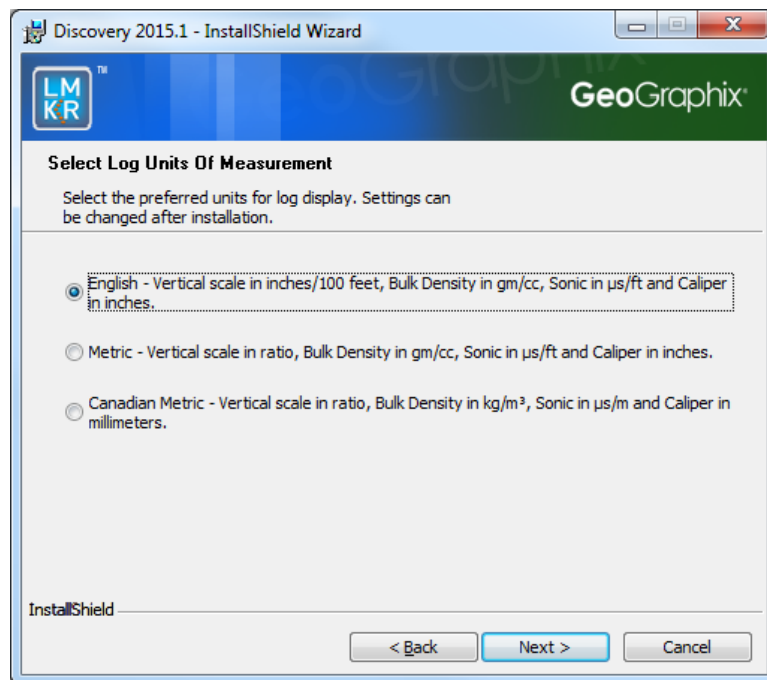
Discovery 2015.1 - InstallShield Wizard

LMKR™

GeoGraphix

Select Log Units Of Measurement

Select the preferred units for log display. Settings can be changed after installation.

English - Vertical scale in inches/100 feet, Bulk Density in gm/cc, Sonic in μs/ft and Caliper in inches.

Metric - Vertical scale in ratio, Bulk Density in gm/cc, Sonic in μs/ft and Caliper in inches.

Canadian Metric - Vertical scale in ratio, Bulk Density in kg/m³, Sonic in μs/m and Caliper in millimeters.

InstallShield

< Back

Next >

Cancel